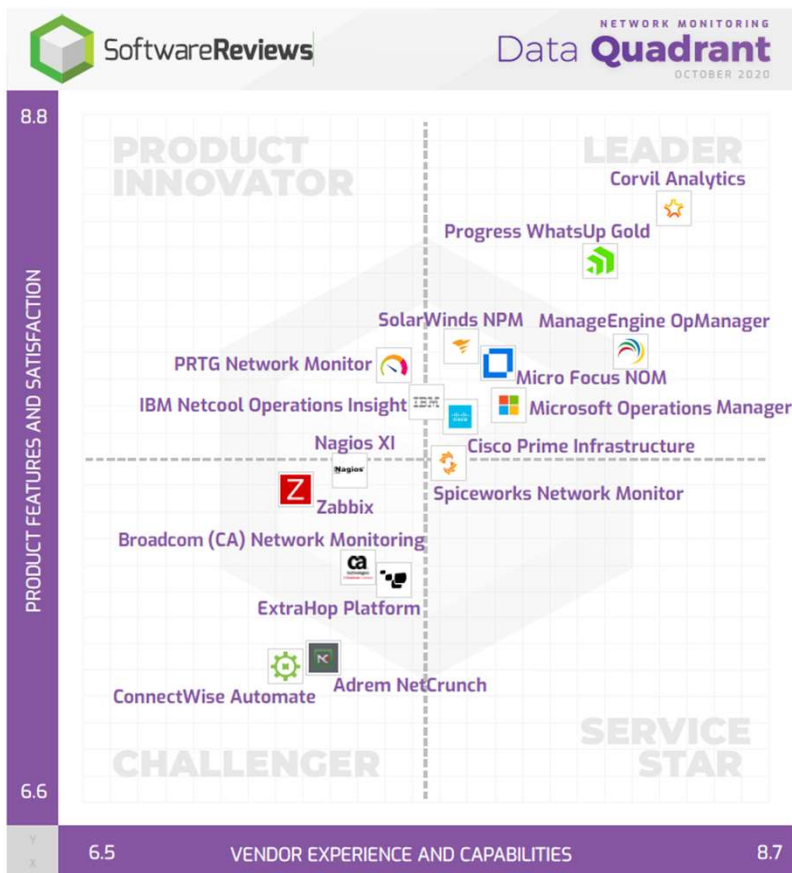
SoftwareReviews

NETWORK MONITORING
Data Quadrant
OCTOBER 2020

8.8

PRODUCT INNOVATOR

LEADER

Corvil Analytics

Progress WhatsUp Gold

SolarWinds NPM

ManageEngine OpManager

PRTG Network Monitor

Micro Focus NOM

IBM Netcool Operations Insight

IBM

Microsoft Operations Manager

Nagios XI

Nagios

Cisco Prime Infrastructure

Zabbix

Spiceworks Network Monitor

Broadcom (CA) Network Monitoring

ExtraHop Platform

ConnectWise Automate

Adrem NetCrunch

CHALLENGER

SERVICE STAR

PRODUCT FEATURES AND SATISFACTION

6.6

Y
X

6.5

VENDOR EXPERIENCE AND CAPABILITIES

8.7